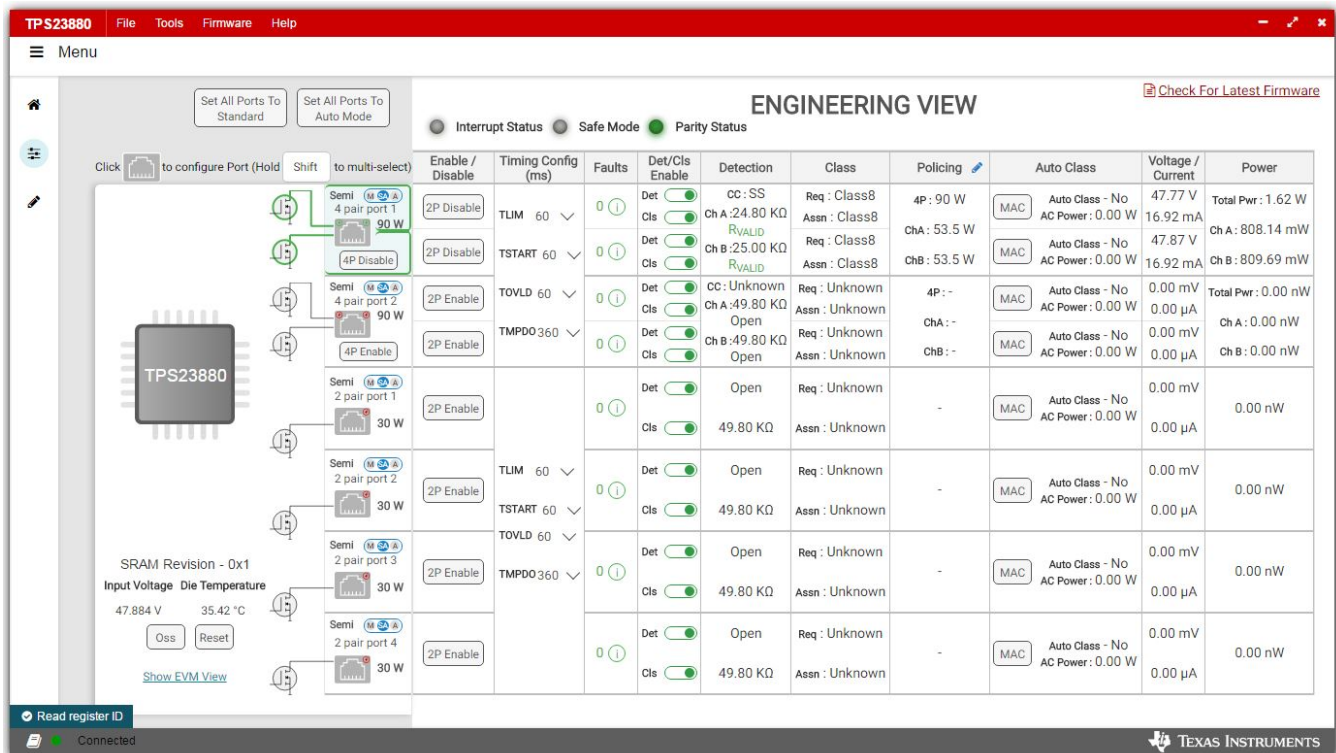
TPS23880 File Tools Firmware Help

≡ Menu

Set All Ports To Standard

Set All Ports To Auto Mode

Click [port] to configure Port (Hold Shift to multi-select)

Semi M SA A 4 pair port 1 90 W 4P Disable

Semi M SA A 4 pair port 2 90 W 4P Enable

Semi M SA A 2 pair port 1 30 W

Semi M SA A 2 pair port 2 30 W

Semi M SA A 2 pair port 3 30 W

Semi M SA A 2 pair port 4 30 W

TPS23880

SRAM Revision - 0x1

Input Voltage Die Temperature

47.884 V 35.42 °C

Oss Reset

Show EVM View

ENGINEERING VIEW

Check For Latest Firmware

Interrupt Status Safe Mode Parity Status

| Enable / Disable | Timing Config (ms) | Faults | Det/Cls Enable | Detection | Class | Policing | Auto Class | Voltage / Current | Power |
|---|---|---|---|---|---|---|---|---|---|
| 2P Disable | TLIM 60 | 0 | Det Cls | cc : SS Ch A : 24.80 KΩ $R_{VALID}$ | Req : Class8 Assn : Class8 | 4P : 90 W ChA : 53.5 W | MAC Auto Class - No AC Power : 0.00 W | 47.77 V 16.92 mA | Total Pwr : 1.62 W Ch A : 808.14 mW |
| 2P Disable | TSTART 60 | 0 | Det Cls | Ch B : 25.00 KΩ $R_{VALID}$ | Req : Class8 Assn : Class8 | ChB : 53.5 W | MAC Auto Class - No AC Power : 0.00 W | 47.87 V 16.92 mA | Ch B : 809.69 mW |
| 2P Enable | TOVLD 60 | 0 | Det Cls | cc : Unknown Ch A : 49.80 KΩ Open | Req : Unknown Assn : Unknown | 4P : - ChA : - | MAC Auto Class - No AC Power : 0.00 W | 0.00 mV 0.00 µA | Total Pwr : 0.00 nW Ch A : 0.00 nW |
| 2P Enable | TMPDO 360 | 0 | Det Cls | Ch B : 49.80 KΩ Open | Req : Unknown Assn : Unknown | ChB : - | MAC Auto Class - No AC Power : 0.00 W | 0.00 mV 0.00 µA | Ch B : 0.00 nW |
| 2P Enable | | 0 | Det Cls | Open 49.80 KΩ | Req : Unknown Assn : Unknown | - | MAC Auto Class - No AC Power : 0.00 W | 0.00 mV 0.00 µA | 0.00 nW |
| 2P Enable | TLIM 60 TSTART 60 | 0 | Det Cls | Open 49.80 KΩ | Req : Unknown Assn : Unknown | - | MAC Auto Class - No AC Power : 0.00 W | 0.00 mV 0.00 µA | 0.00 nW |
| 2P Enable | TOVLD 60 TMPDO 360 | 0 | Det Cls | Open 49.80 KΩ | Req : Unknown Assn : Unknown | - | MAC Auto Class - No AC Power : 0.00 W | 0.00 mV 0.00 µA | 0.00 nW |
| 2P Enable | | 0 | Det Cls | Open 49.80 KΩ | Req : Unknown Assn : Unknown | - | MAC Auto Class - No AC Power : 0.00 W | 0.00 mV 0.00 µA | 0.00 nW |

Read register ID

Connected

Texas Instruments